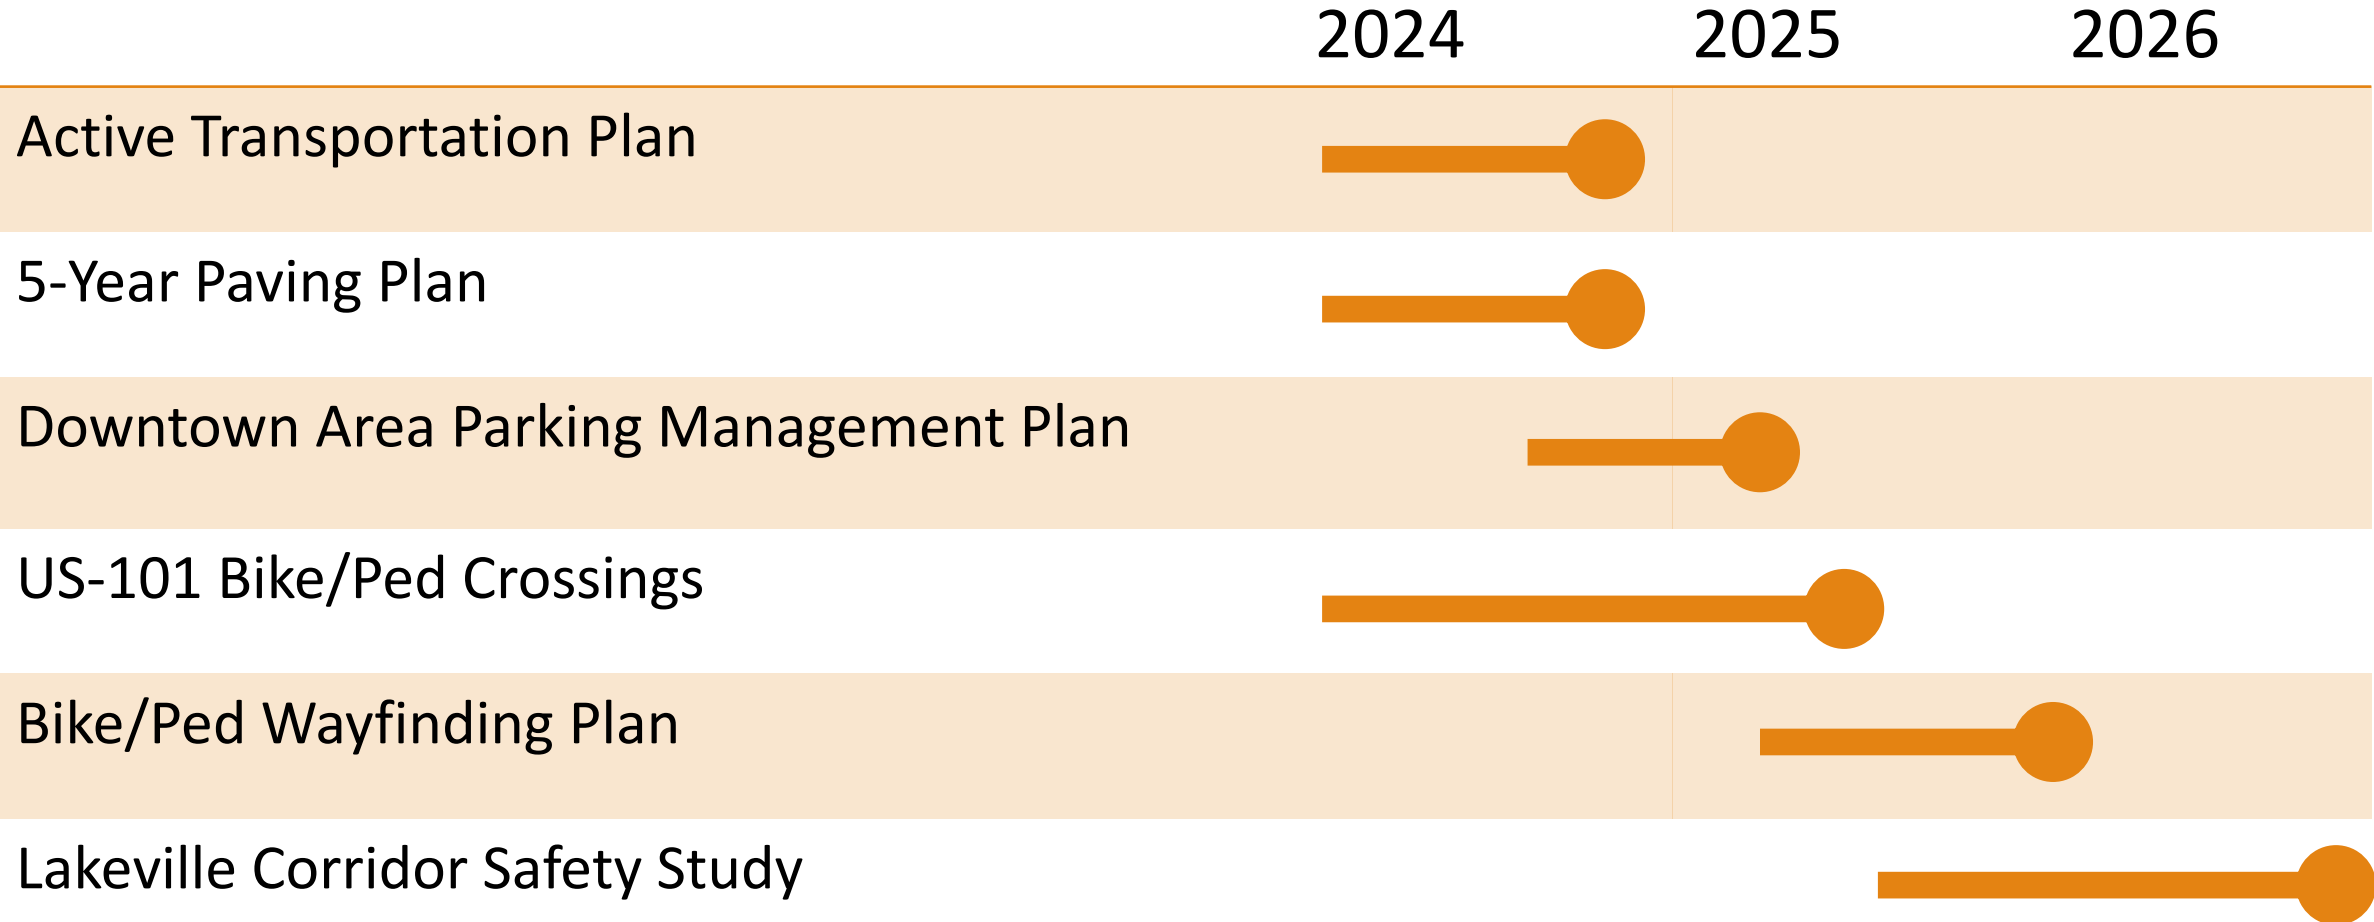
| | 2024 | 2025 | 2026 |
|---|---|---|---|
| Active Transportation Plan | | | |
| 5-Year Paving Plan | | | |
| Downtown Area Parking Management Plan | | | |
| US-101 Bike/Ped Crossings | | | |
| Bike/Ped Wayfinding Plan | | | |
| Lakeville Corridor Safety Study | | | |